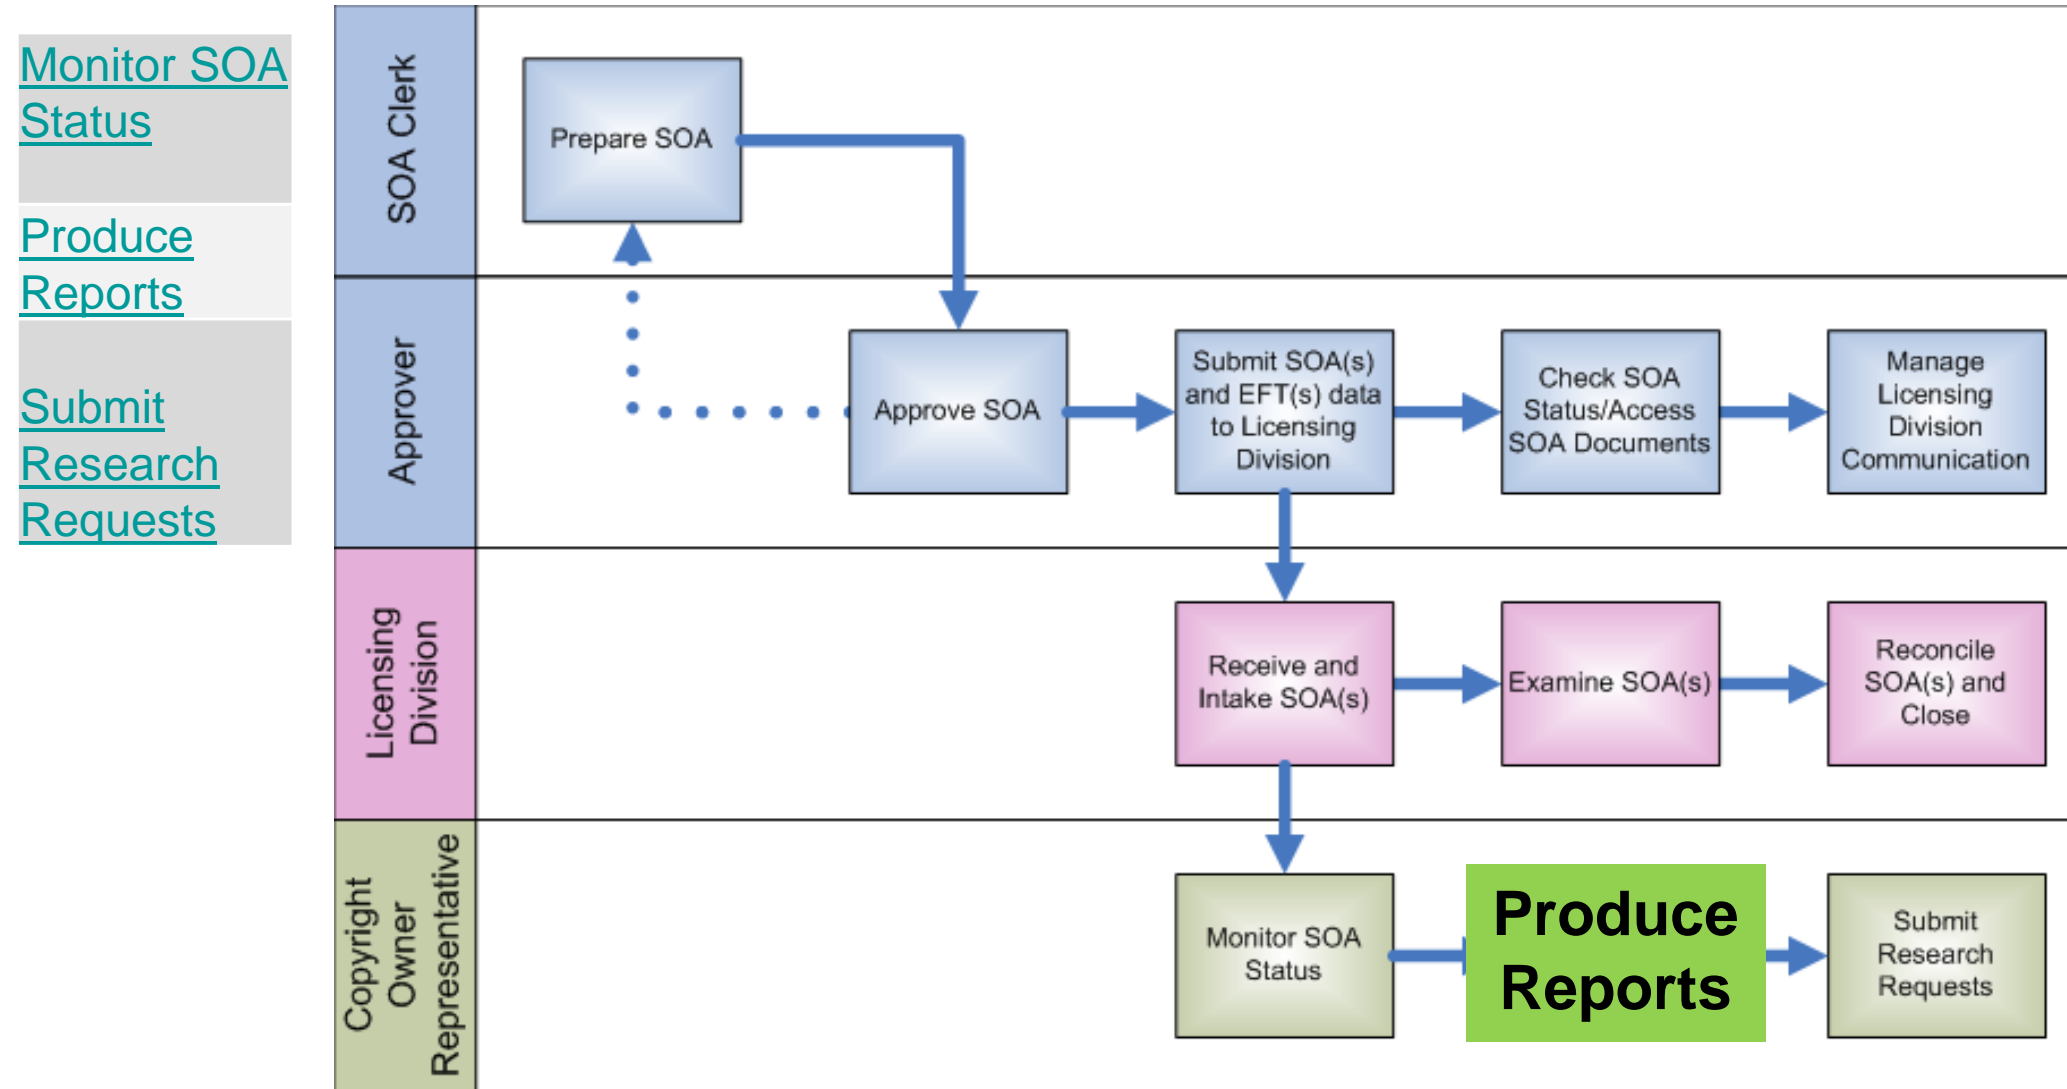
Monitor SOA Status

Produce Reports

Submit Research Requests

SOA Clerk

Prepare SOA

Approver

Approve SOA

Submit SOA(s) and EFT(s) data to Licensing Division

Check SOA Status/Access SOA Documents

Manage Licensing Division Communication

Licensing Division

Receive and Intake SOA(s)

Examine SOA(s)

Reconcile SOA(s) and Close

Copyright Owner Representative

Monitor SOA Status

Produce Reports

Submit Research Requests